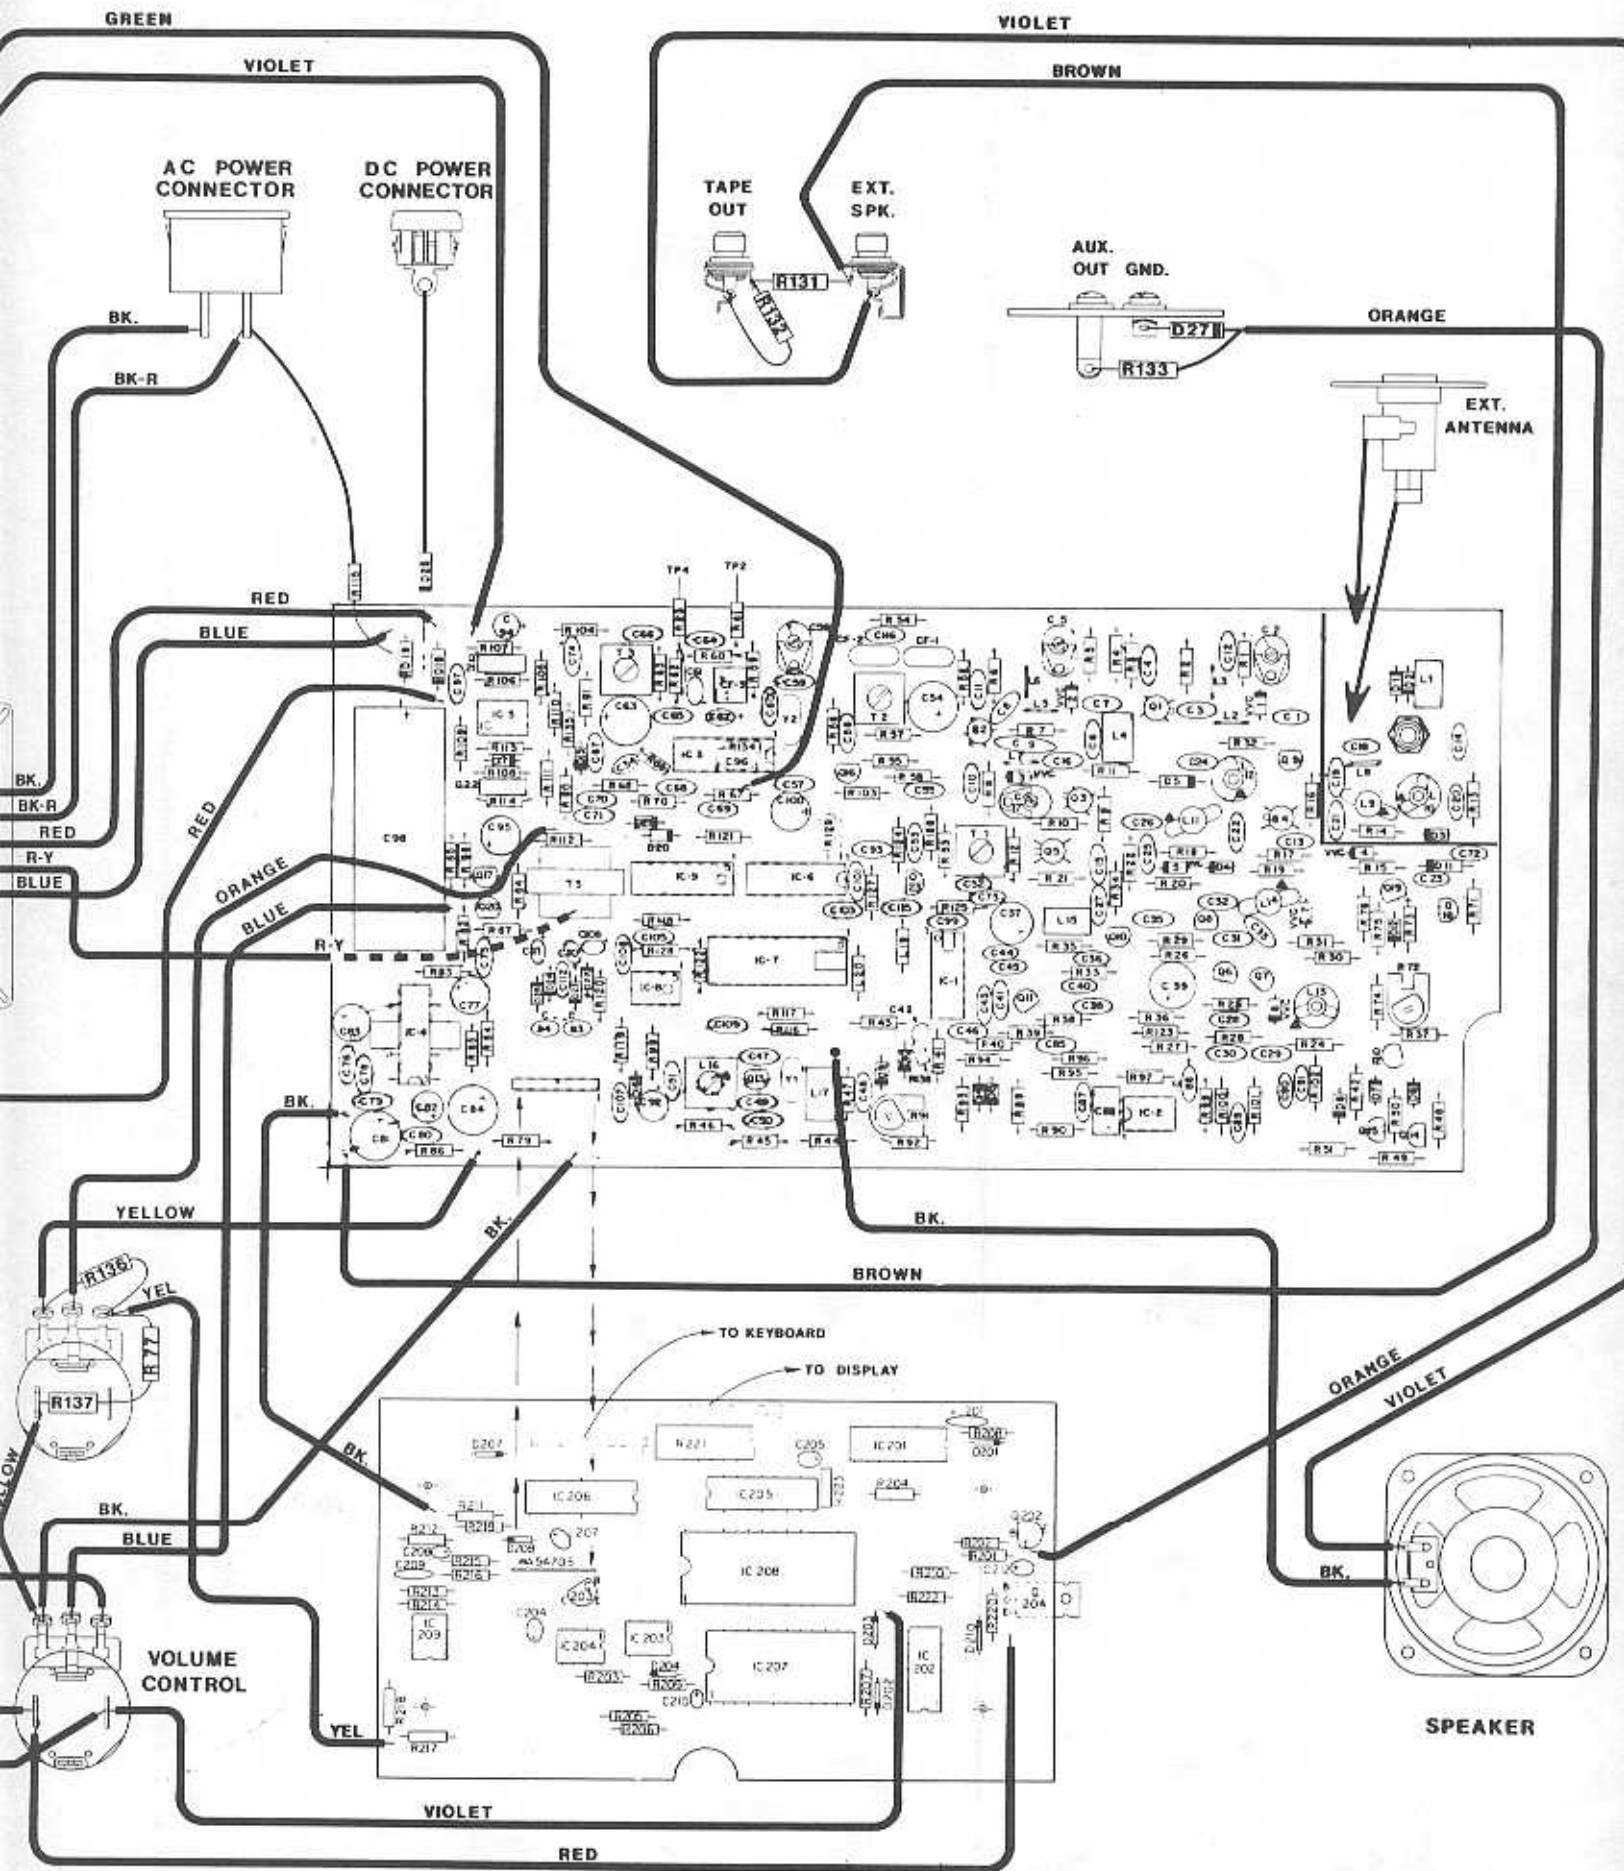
GREEN
VIOLET
VIOLET
BROWN
AC POWER CONNECTOR
DC POWER CONNECTOR
TAPE OUT
EXT. SPK.
R131
R132
AUX. OUT GND.
D27
ORANGE
R133
EXT. ANTENNA
BK.
BK-R
RED
BLUE
BK.
BK-R
RED
R-Y
BLUE
RED
ORANGE
BLUE
R-Y
BK.
YELLOW
R136
YEL
R77
R137
BK.
BROWN
BK.
TO KEYBOARD
TO DISPLAY
ORANGE
VIOLET
BK.
BK.
BLUE
VOLUME CONTROL
YEL
BK.
SPEAKER
VIOLET
RED